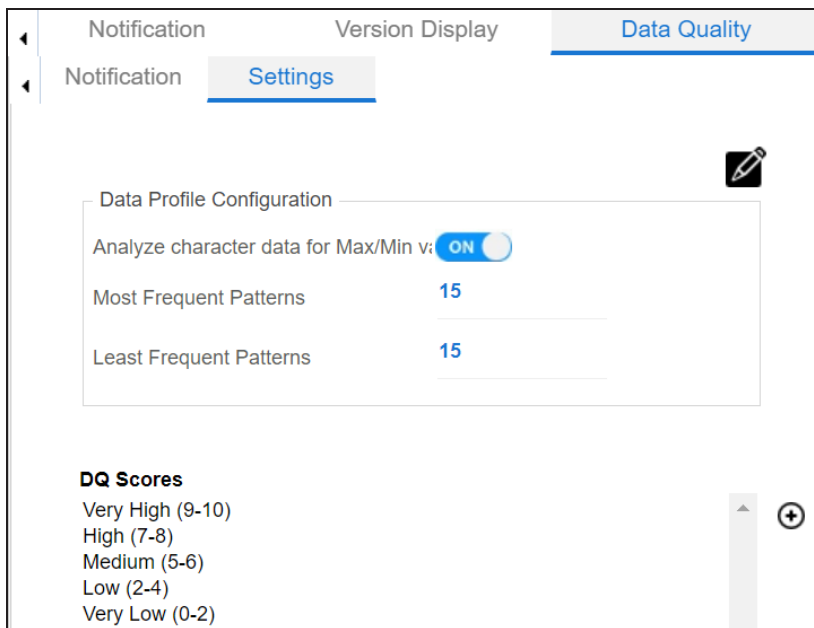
Notification Version Display Data Quality

Notification Settings

Data Profile Configuration

Analyze character data for Max/Min v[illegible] ON

Most Frequent Patterns 15

Least Frequent Patterns 15

DQ Scores

Very High (9-10)
High (7-8)
Medium (5-6)
Low (2-4)
Very Low (0-2)